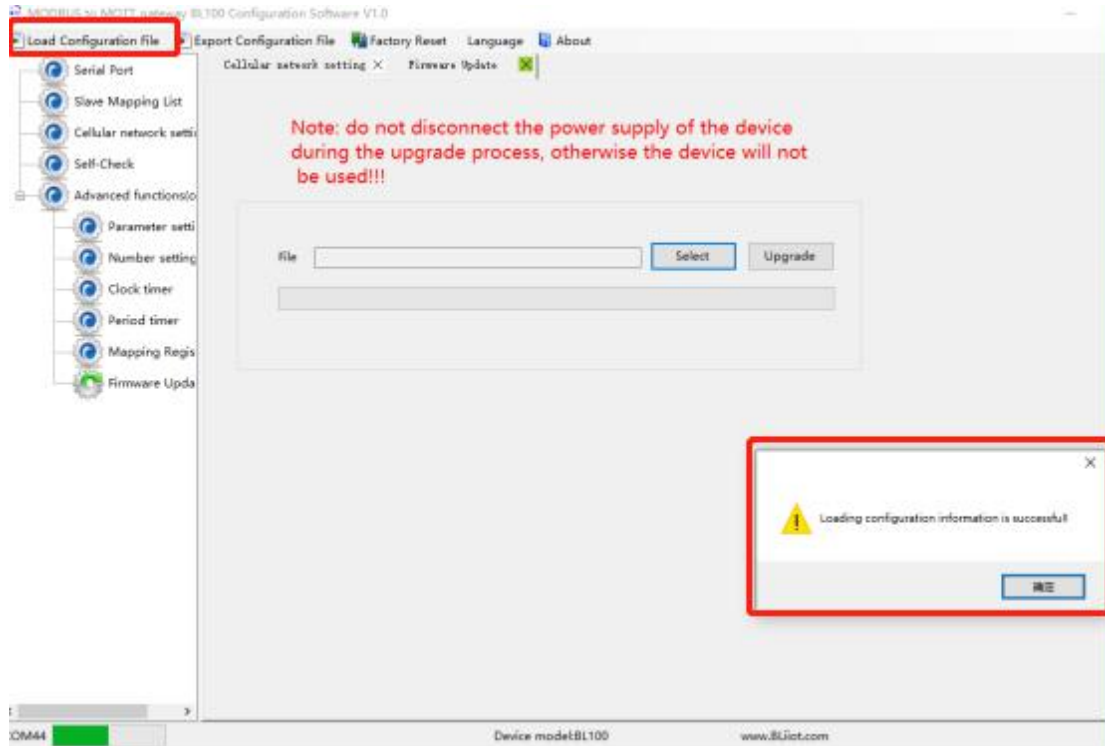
MODBUS to MQTT gateway BL100 Configuration Software V1.0

Load Configuration File | Export Configuration File | Factory Reset | Language | About

Serial Port
Slave Mapping List
Cellular network setti
Self-Check
Advanced functions(o
Parameter setti
Number setting
Clock timer
Period timer
Mapping Regis
Firmware Upda

Cellular network setting × | Firmware Update

Note: do not disconnect the power supply of the device during the upgrade process, otherwise the device will not be used!!!

File | Select | Upgrade

×

Loading configuration information is successful!

确定

COM44 | Device model:BL100 | www.BLiiot.com